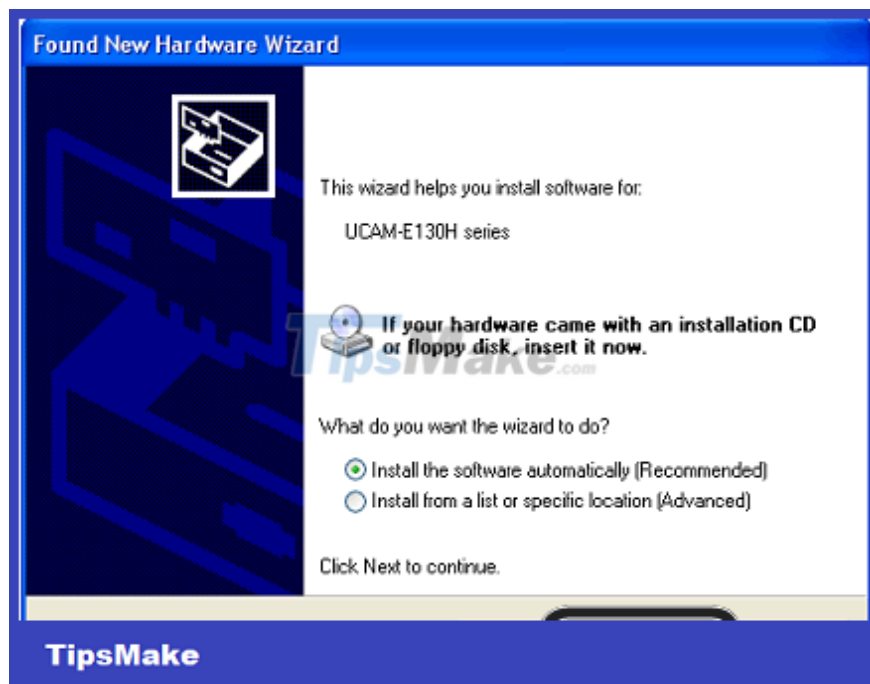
Found New Hardware Wizard

This wizard helps you install software for:

UCAM-E130H series

If your hardware came with an installation CD or floppy disk, insert it now.

TipsMake.com

What do you want the wizard to do?

Install the software automatically (Recommended)

Install from a list or specific location (Advanced)

Click Next to continue.

TipsMake